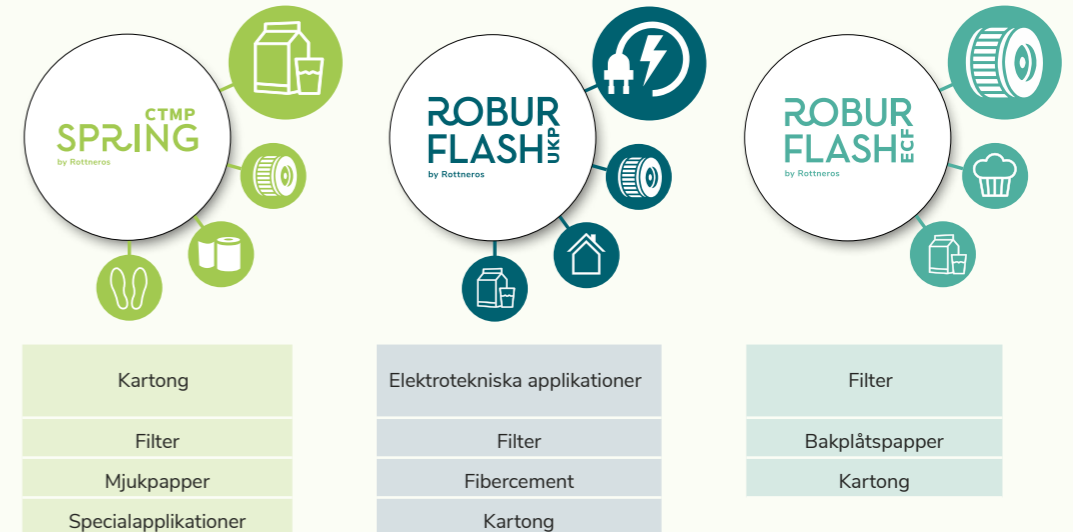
CTMP
SPRING
by Rottneros

ROBUR
FLASH
UKP
by Rottneros

ROBUR
FLASH
ECF
by Rottneros

Kartong

Filter

Mjukpapper

Specialapplikationer

Elektrotekniska applikationer

Filter

Fibercement

Kartong

Filter

Bakplåtspapper

Kartong